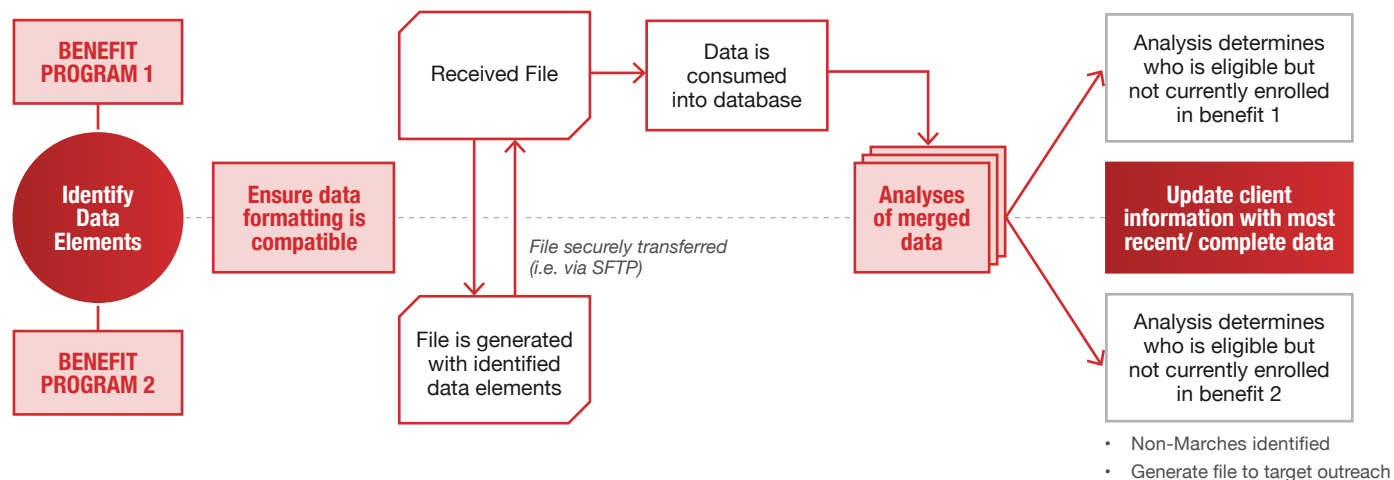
BENEFIT PROGRAM 1

Identify Data Elements

BENEFIT PROGRAM 2

Ensure data formatting is compatible

Received File

File securely transferred (i.e. via SFTP)

File is generated with identified data elements

Data is consumed into database

Analyses of merged data

Analysis determines who is eligible but not currently enrolled in benefit 1

Update client information with most recent/ complete data

Analysis determines who is eligible but not currently enrolled in benefit 2

• Non-Marches identified
• Generate file to target outreach